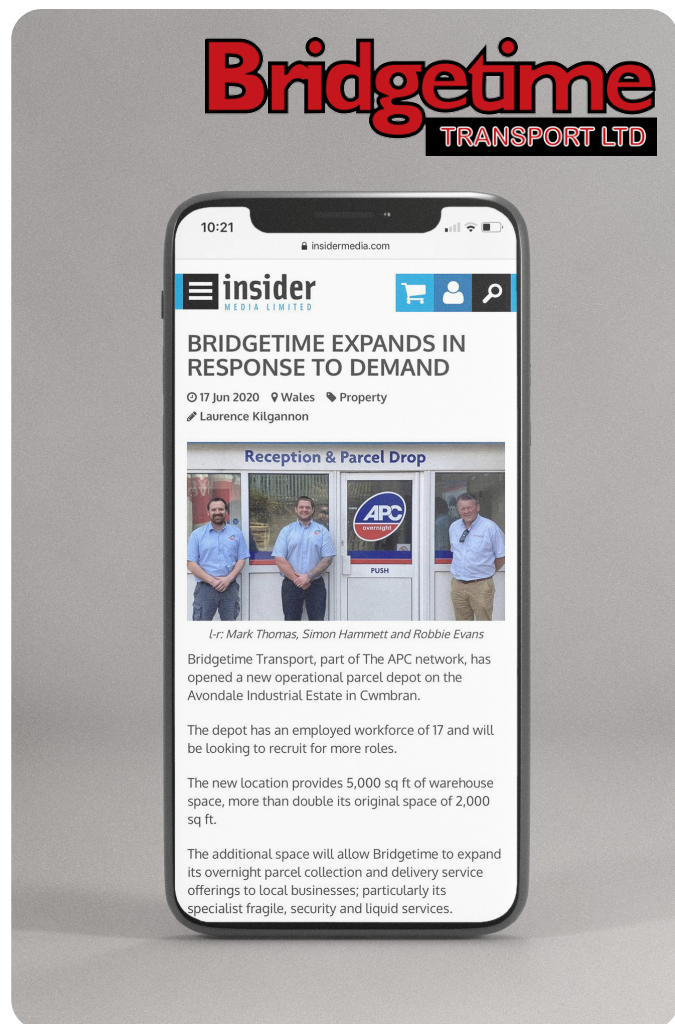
Bridgetime
TRANSPORT LTD

10:21

insidermedia.com

insider
MEDIA LIMITED

BRIDGETIME EXPANDS IN RESPONSE TO DEMAND

17 Jun 2020 Wales Property
Laurence Kilgannon

Reception & Parcel Drop

APC
overnight

PUSH

l-r: Mark Thomas, Simon Hammett and Robbie Evans

Bridgetime Transport, part of The APC network, has opened a new operational parcel depot on the Avondale Industrial Estate in Cwmbran.

The depot has an employed workforce of 17 and will be looking to recruit for more roles.

The new location provides 5,000 sq ft of warehouse space, more than double its original space of 2,000 sq ft.

The additional space will allow Bridgetime to expand its overnight parcel collection and delivery service offerings to local businesses; particularly its specialist fragile, security and liquid services.